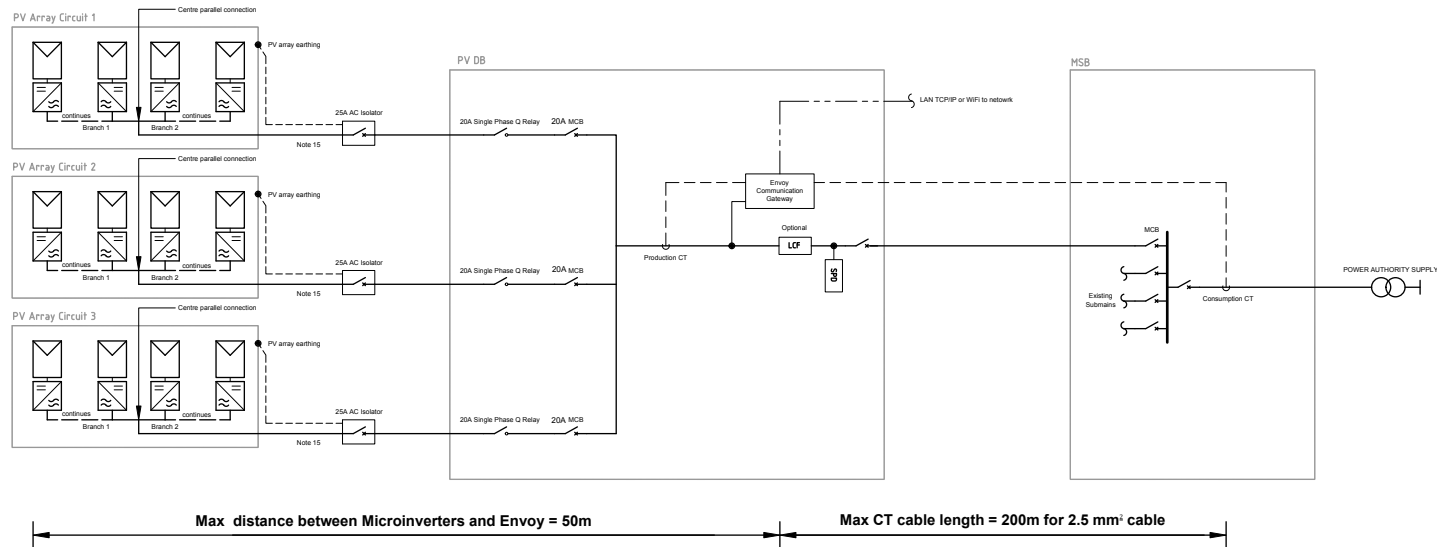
PV Array Circuit 1

Centre parallel connection

PV array earthing

continues Branch 1 Branch 2 continues

25A AC Isolator

Note 15

PV Array Circuit 2

Centre parallel connection

PV array earthing

continues Branch 1 Branch 2 continues

25A AC Isolator

Note 15

PV Array Circuit 3

Centre parallel connection

PV array earthing

continues Branch 1 Branch 2 continues

25A AC Isolator

Note 15

PV DB

20A Single Phase Q Relay 20A MCB

20A Single Phase Q Relay 20A MCB

20A Single Phase Q Relay 20A MCB

LAN TCP/IP or WiFi to netowrk

Envoy Communication Gateway

Production CT

Optional

LCF

SPD

MSB

MCB

Existing Submains

Consumption CT

POWER AUTHORITY SUPPLY

Max distance between Microinverters and Envoy = 50m

Max CT cable length = 200m for 2.5 mm$^2$ cable